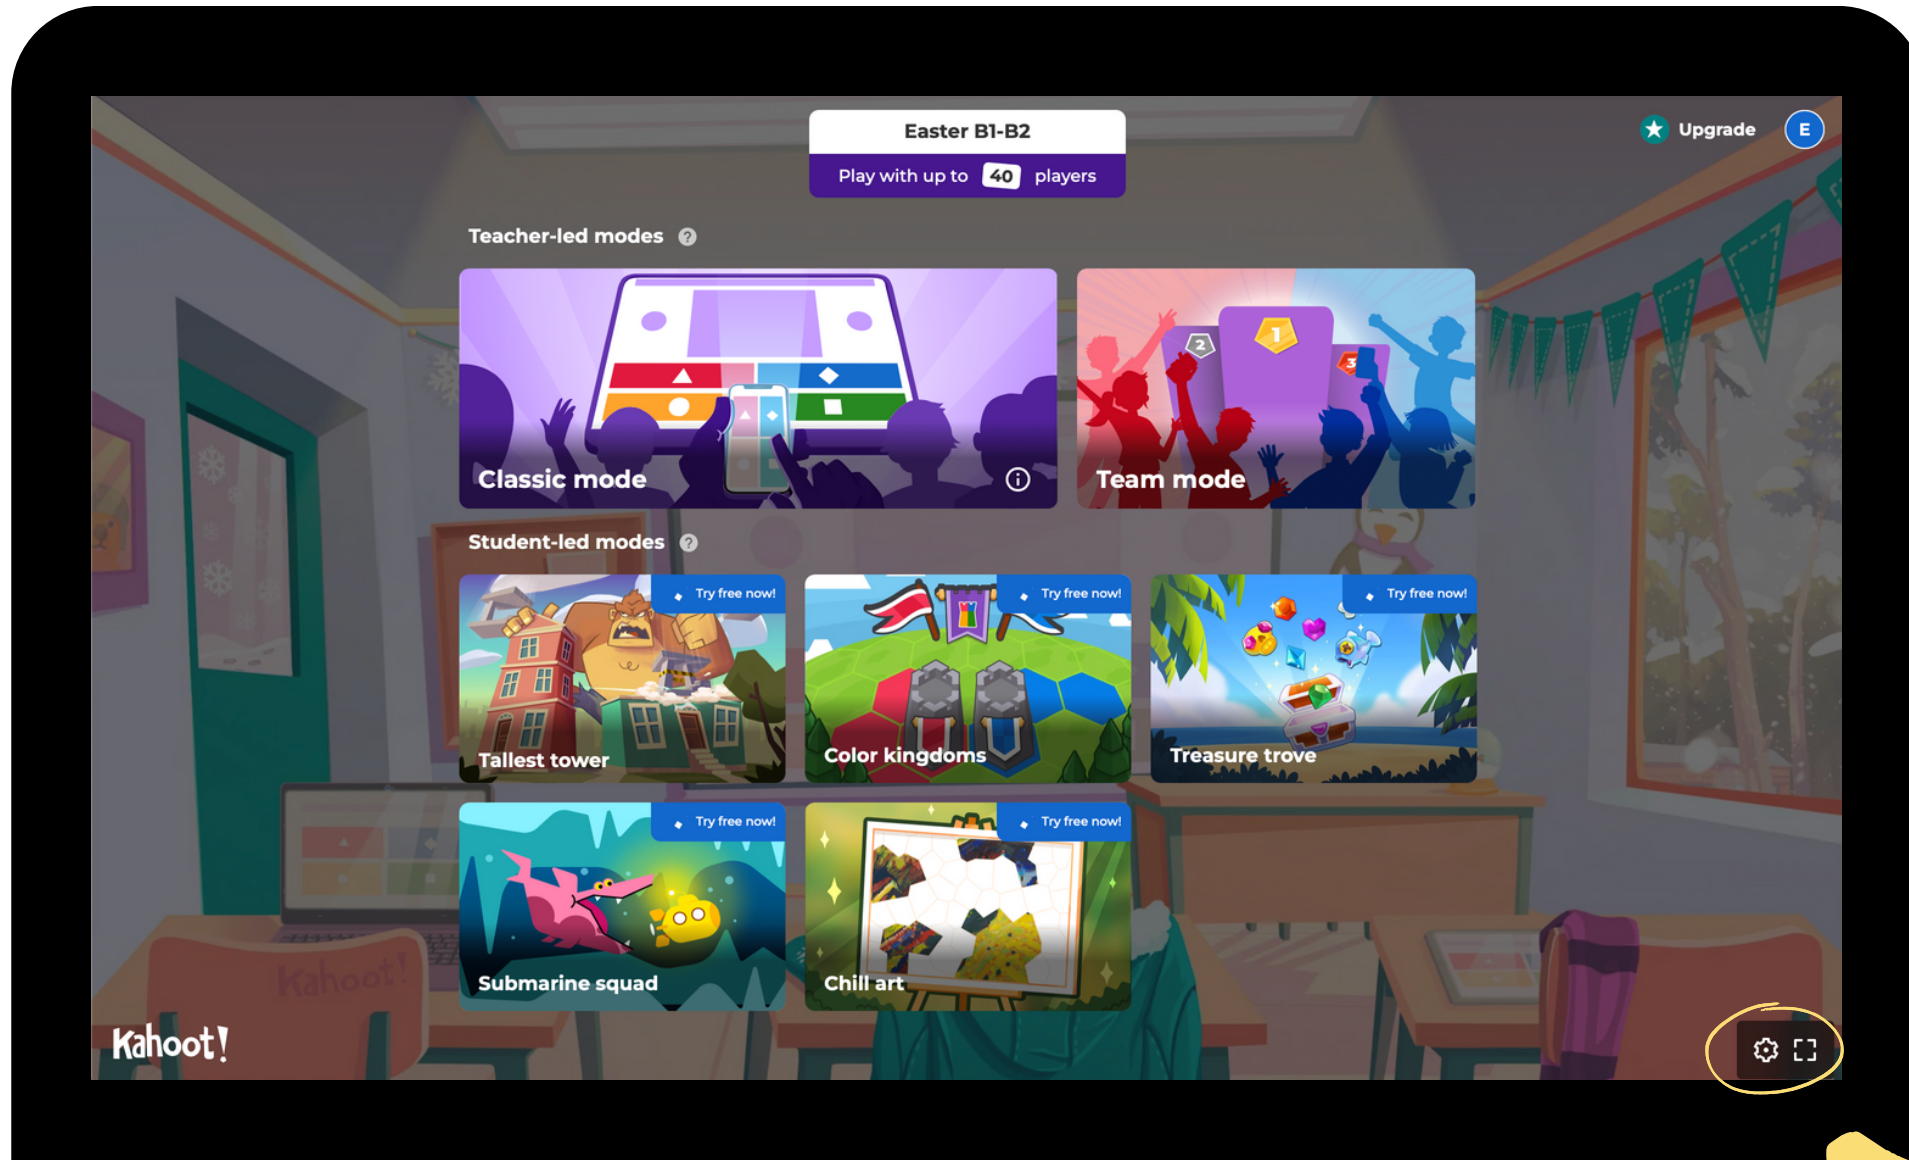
Easter B1-B2

Play with up to 40 players

Upgrade

E

Teacher-led modes

Classic mode

Team mode

Student-led modes

Try free now!

Tallest tower

Try free now!

Color kingdoms

Try free now!

Treasure trove

Try free now!

Submarine squad

Try free now!

Chill art

Kahoot!